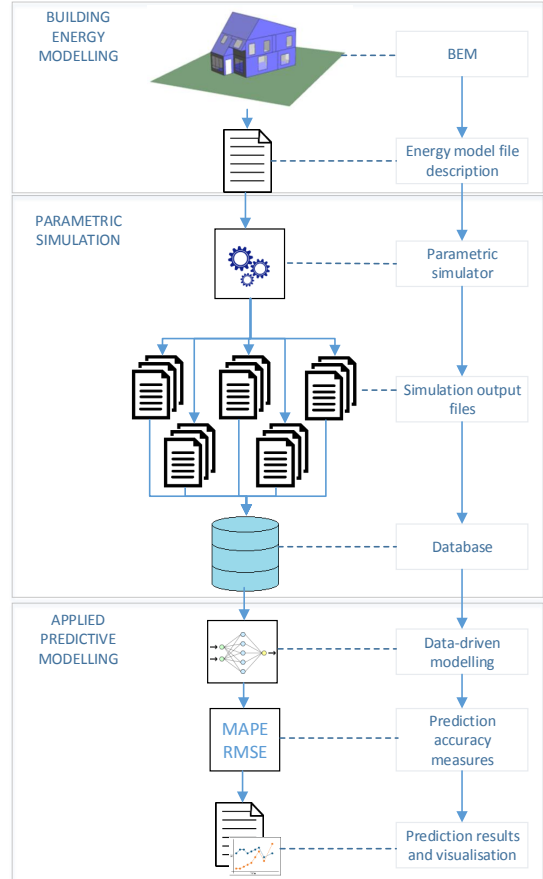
BUILDING
ENERGY
MODELLING

BEM

Energy model file description

PARAMETRIC
SIMULATION

Parametric simulator

Simulation output files

Database

APPLIED
PREDICTIVE
MODELLING

Data-driven modelling

MAPE
RMSE

Prediction accuracy measures

Prediction results and visualisation